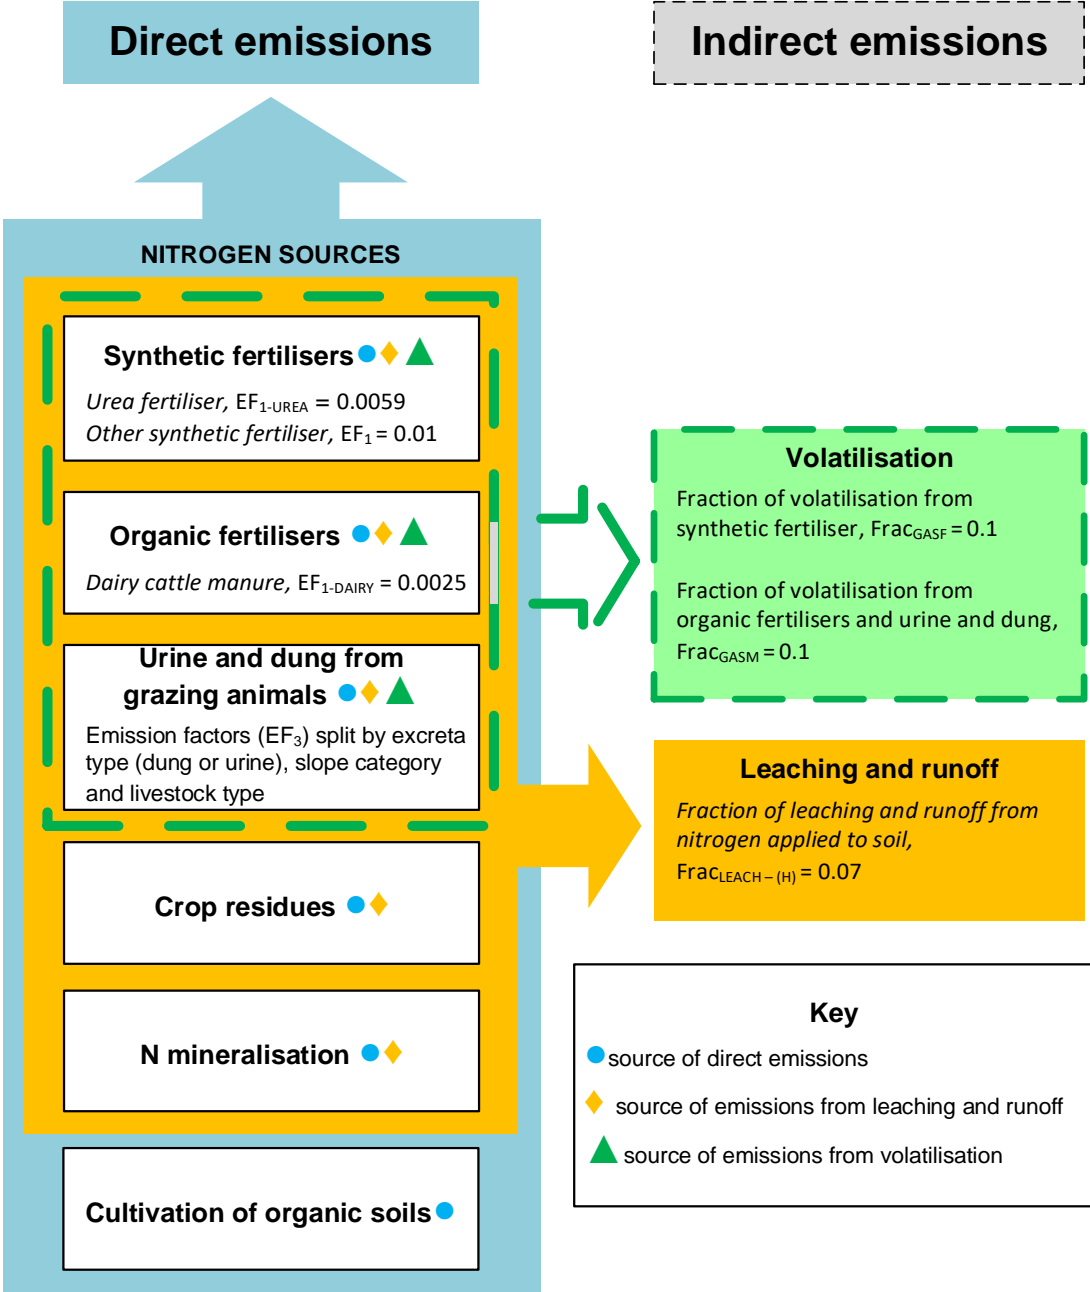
Direct emissions

Indirect emissions

NITROGEN SOURCES

Synthetic fertilisers ● ♦ ▲

*Urea fertiliser*, $EF_{1\text{-UREA}}$ = 0.0059
*Other synthetic fertiliser*, $EF_1$ = 0.01

Organic fertilisers ● ♦ ▲

*Dairy cattle manure*, $EF_{1\text{-DAIRY}}$ = 0.0025

Urine and dung from grazing animals ● ♦ ▲

Emission factors ($EF_3$) split by excreta type (dung or urine), slope category and livestock type

Crop residues ● ♦

N mineralisation ● ♦

Cultivation of organic soils ●

Volatilisation

Fraction of volatilisation from synthetic fertiliser, $Frac_{GASF}$ = 0.1

Fraction of volatilisation from organic fertilisers and urine and dung, $Frac_{GASM}$ = 0.1

Leaching and runoff

*Fraction of leaching and runoff from nitrogen applied to soil,*
$Frac_{LEACH-(H)}$ = 0.07

Key

● source of direct emissions
♦ source of emissions from leaching and runoff
▲ source of emissions from volatilisation